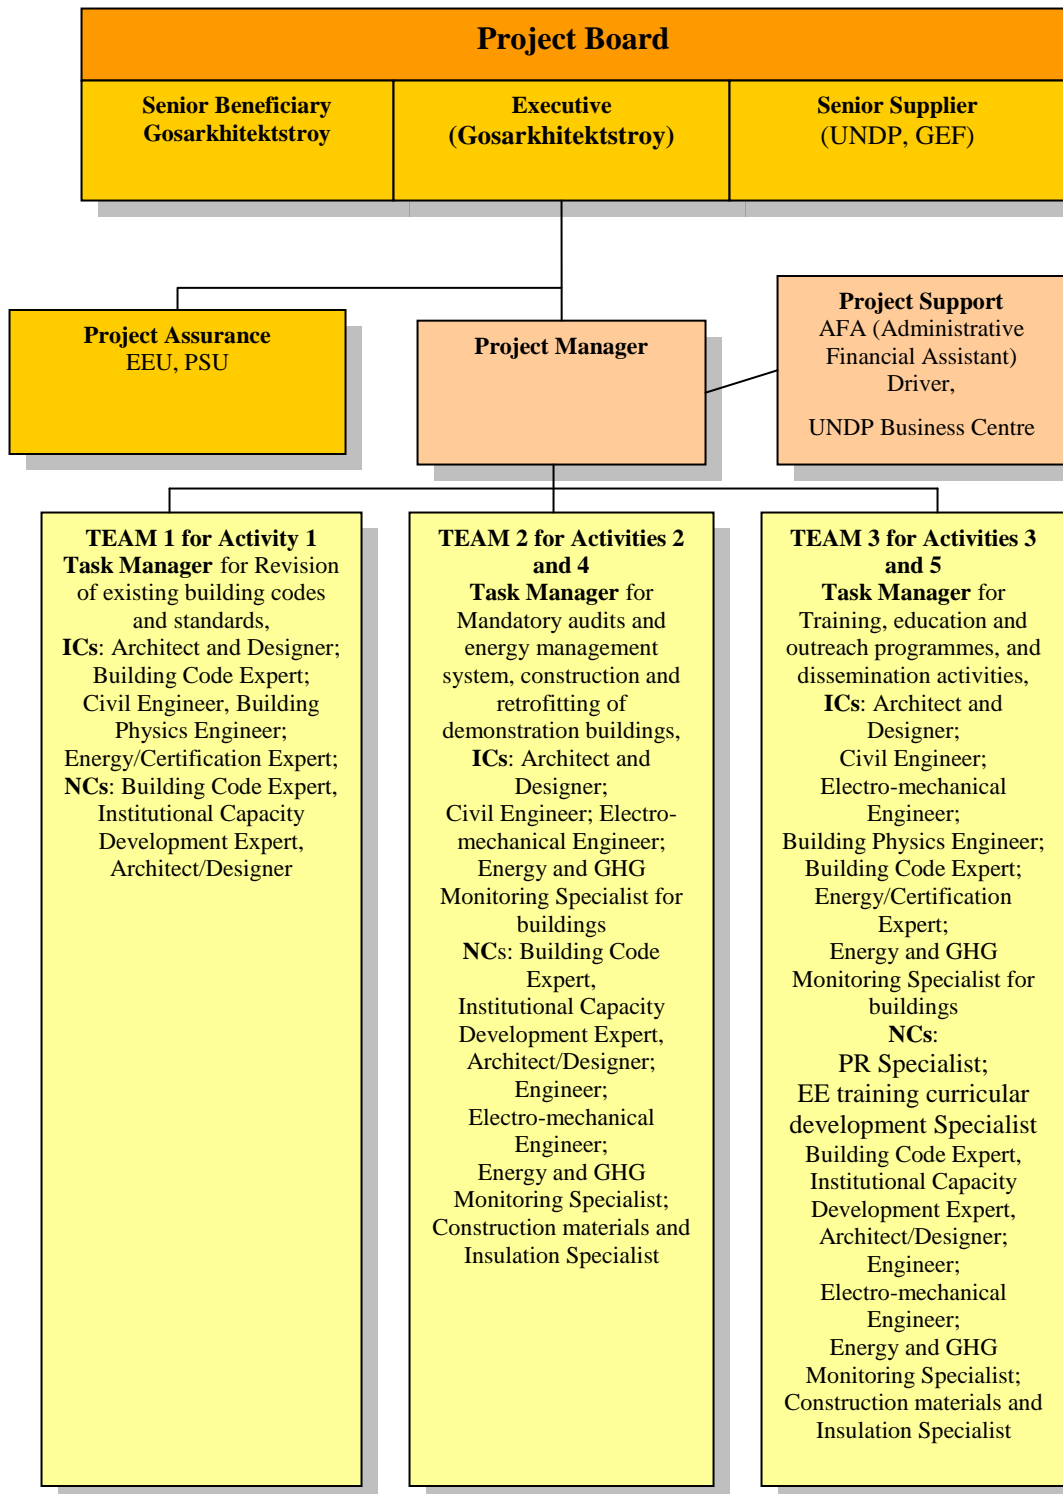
Project Board

Senior Beneficiary Gosarkhitektstroy

Executive (Gosarkhitektstroy)

Senior Supplier (UNDP, GEF)

Project Assurance EEU, PSU

Project Manager

Project Support AFA (Administrative Financial Assistant) Driver,

UNDP Business Centre

TEAM 1 for Activity 1 Task Manager for Revision of existing building codes and standards, ICs: Architect and Designer; Building Code Expert; Civil Engineer, Building Physics Engineer; Energy/Certification Expert; NCs: Building Code Expert, Institutional Capacity Development Expert, Architect/Designer

TEAM 2 for Activities 2 and 4 Task Manager for Mandatory audits and energy management system, construction and retrofitting of demonstration buildings, ICs: Architect and Designer; Civil Engineer; Electro-mechanical Engineer; Energy and GHG Monitoring Specialist for buildings NCs: Building Code Expert, Institutional Capacity Development Expert, Architect/Designer; Engineer; Electro-mechanical Engineer; Energy and GHG Monitoring Specialist; Construction materials and Insulation Specialist

TEAM 3 for Activities 3 and 5 Task Manager for Training, education and outreach programmes, and dissemination activities, ICs: Architect and Designer; Civil Engineer; Electro-mechanical Engineer; Building Physics Engineer; Building Code Expert; Energy/Certification Expert; Energy and GHG Monitoring Specialist for buildings NCs: PR Specialist; EE training curricular development Specialist Building Code Expert, Institutional Capacity Development Expert, Architect/Designer; Engineer; Electro-mechanical Engineer; Energy and GHG Monitoring Specialist; Construction materials and Insulation Specialist